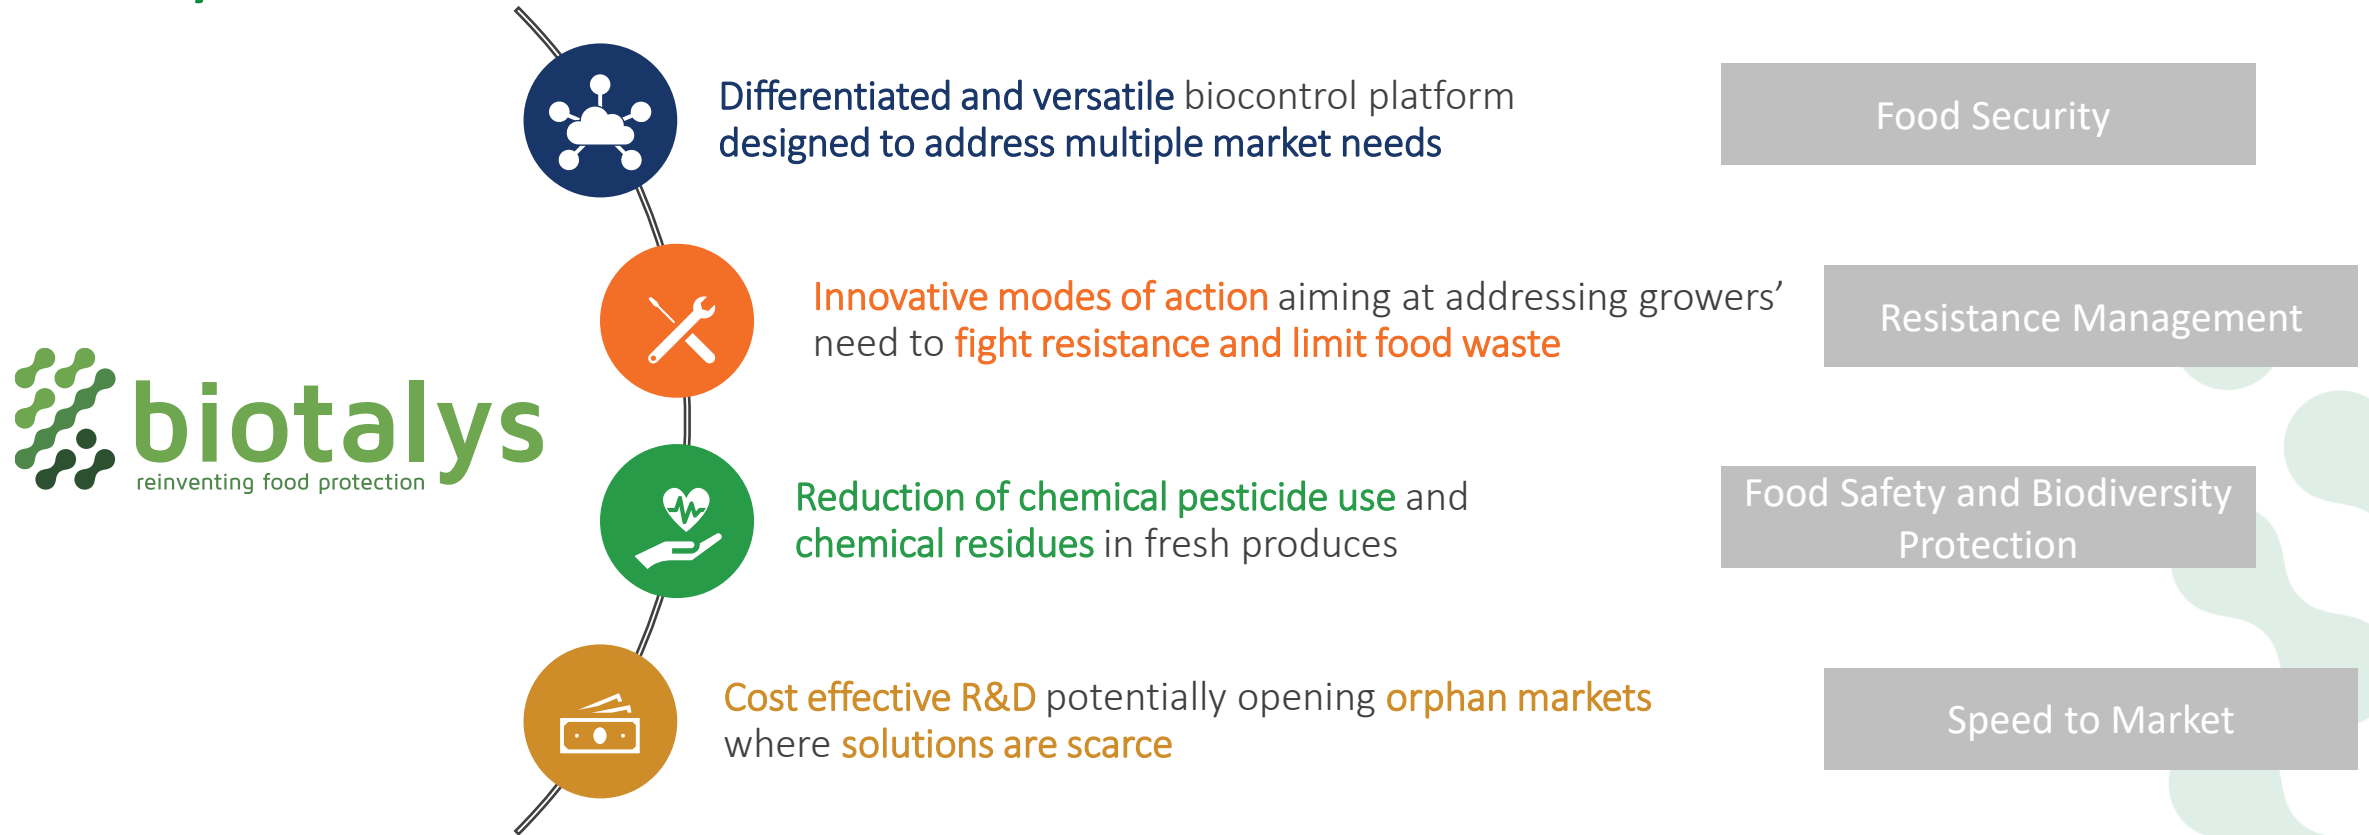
biotalys
reinventing food protection

Differentiated and versatile biocontrol platform designed to address multiple market needs

Food Security

Innovative modes of action aiming at addressing growers' need to fight resistance and limit food waste

Resistance Management

Reduction of chemical pesticide use and chemical residues in fresh produces

Food Safety and Biodiversity Protection

Cost effective R&D potentially opening orphan markets where solutions are scarce

Speed to Market